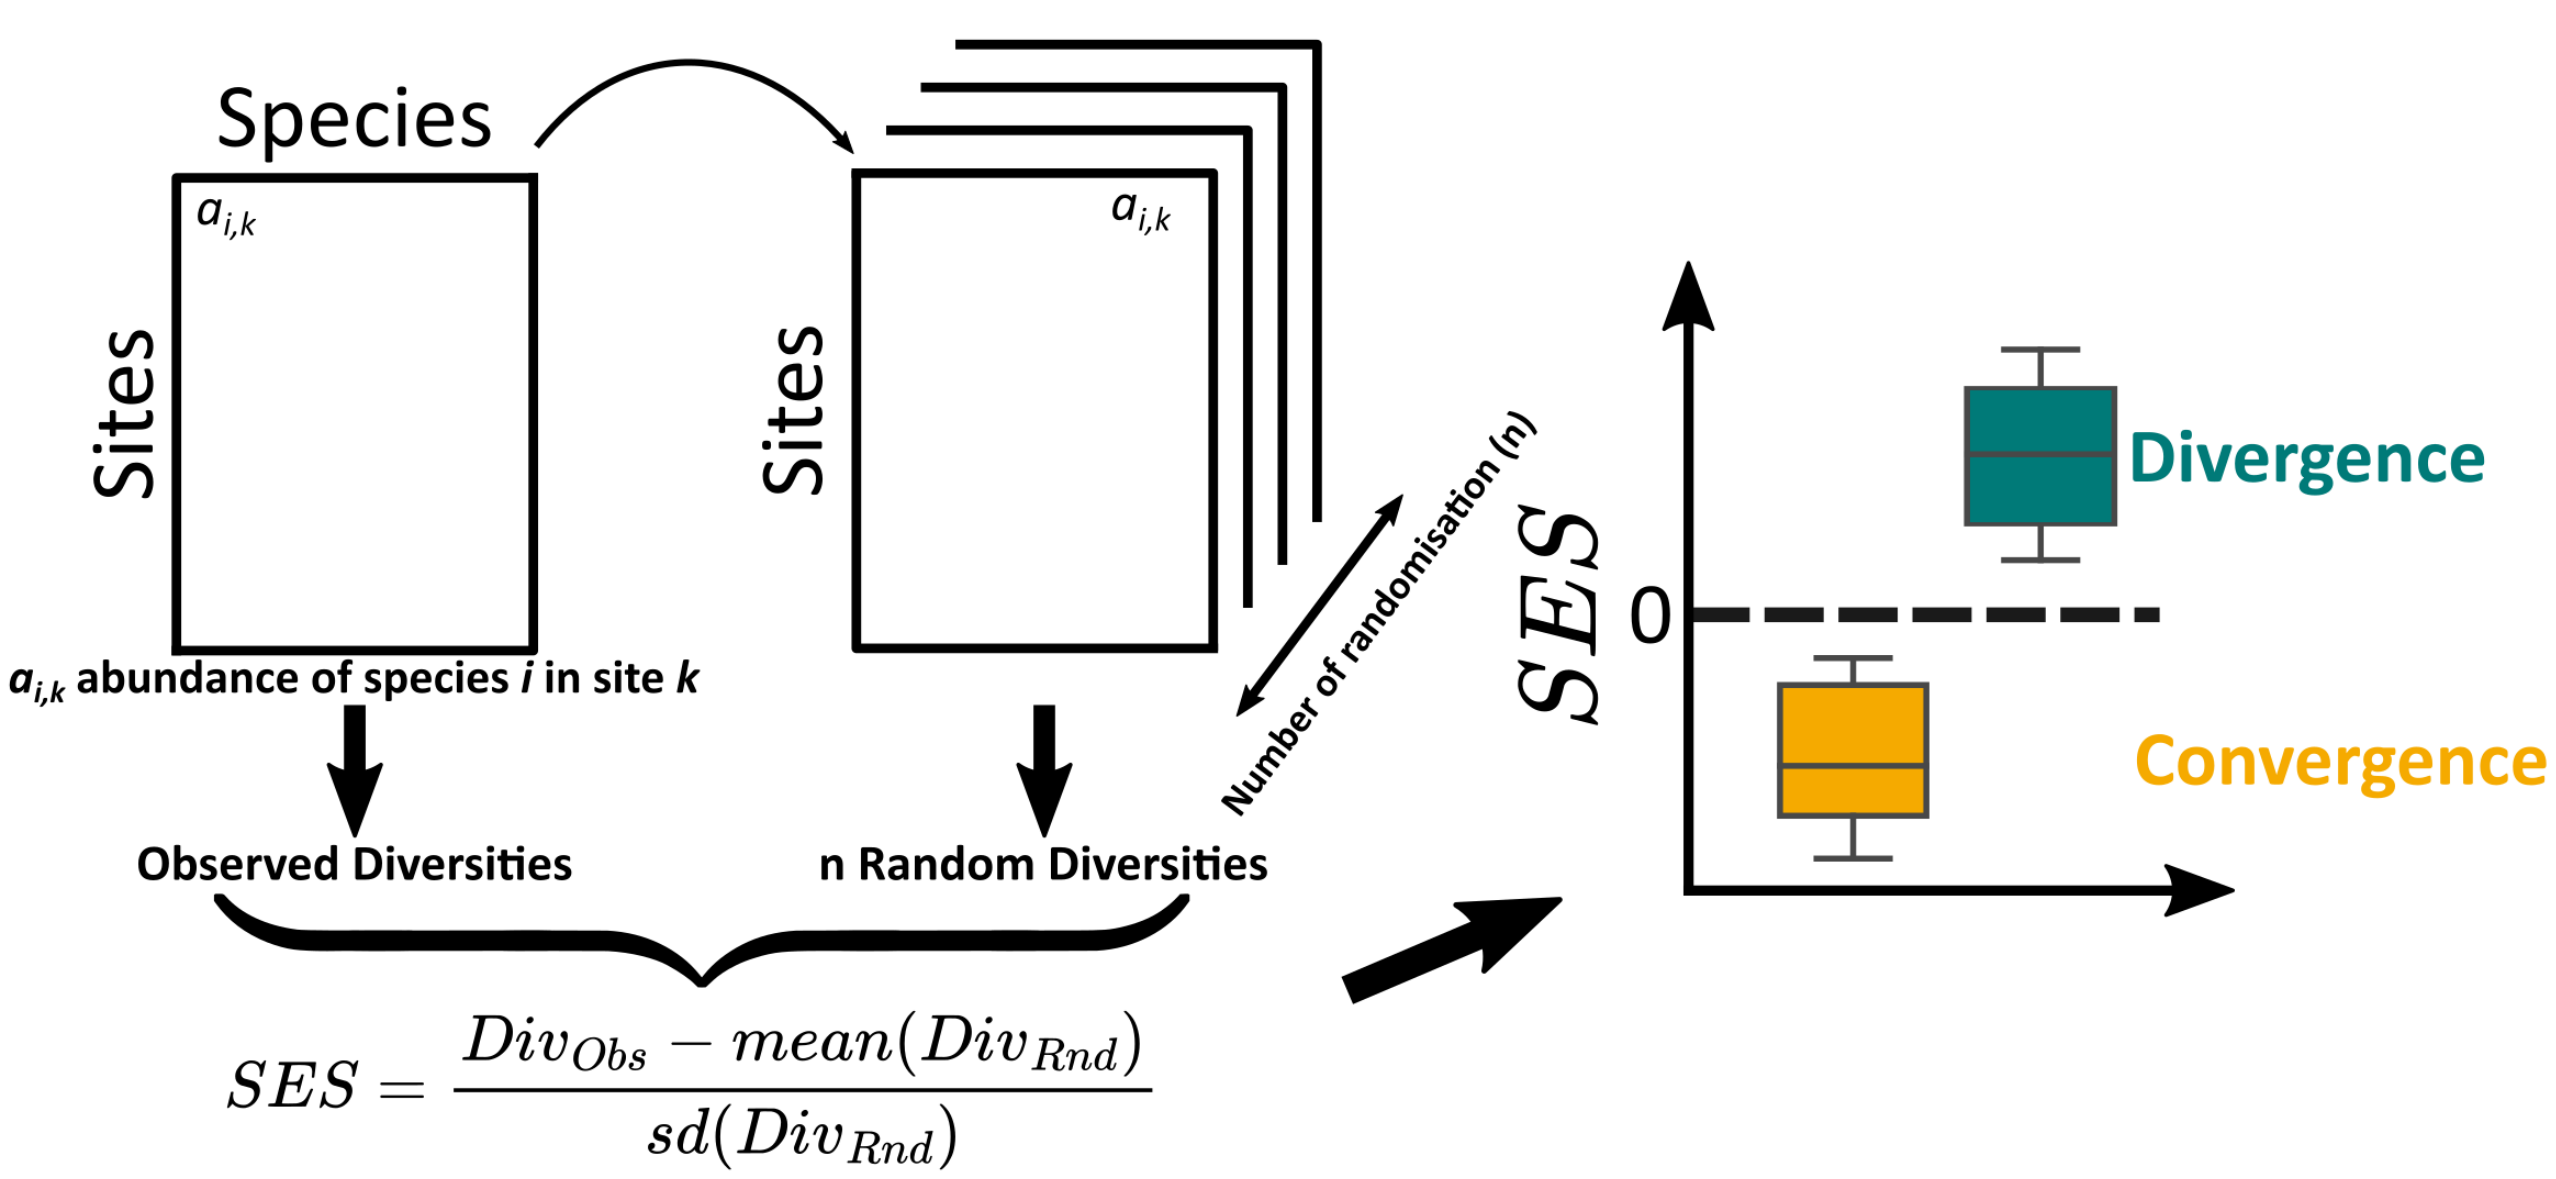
Species

Sites

$a_{i,k}$

Sites

$a_{i,k}$

$a_{i,k}$ abundance of species $i$ in site $k$

Number of randomisation (n)

Observed Diversities

n Random Diversities

$SES = \frac{Div_{Obs} - mean(Div_{Rnd})}{sd(Div_{Rnd})}$

$SES$

0

Divergence

Convergence